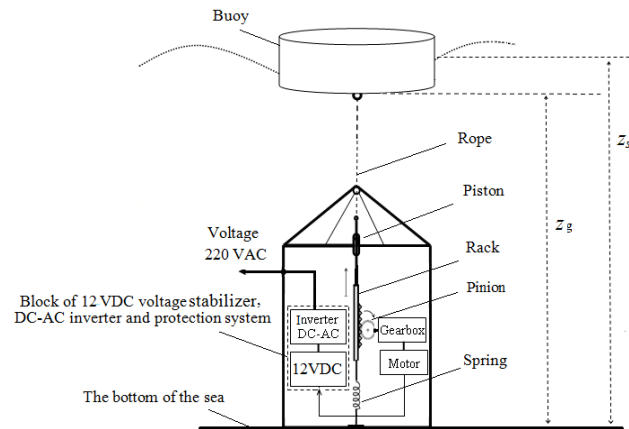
Buoy

Rope

Piston

$z_g$

$z_f$

Voltage
220 VAC

Rack

Pinion

Block of 12 VDC voltage stabilizer, DC-AC inverter and protection system

Inverter DC-AC

Gearbox

Motor

12VDC

Spring

The bottom of the sea